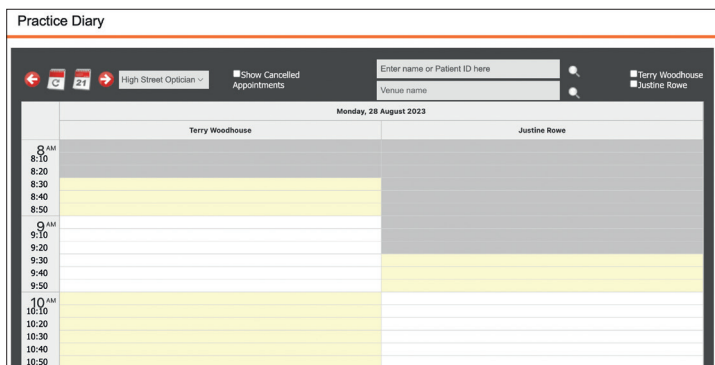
Practice Diary

21

High Street Optician

Show Cancelled Appointments

Enter name or Patient ID here

Venue name

Terry Woodhouse
Justine Rowe

Monday, 28 August 2023

| | Terry Woodhouse | Justine Rowe |
|---|---|---|
| 8 AM | | |
| 8:10 | | |
| 8:20 | | |
| 8:30 | | |
| 8:40 | | |
| 8:50 | | |
| 9 AM | | |
| 9:10 | | |
| 9:20 | | |
| 9:30 | | |
| 9:40 | | |
| 9:50 | | |
| 10 AM | | |
| 10:10 | | |
| 10:20 | | |
| 10:30 | | |
| 10:40 | | |
| 10:50 | | |